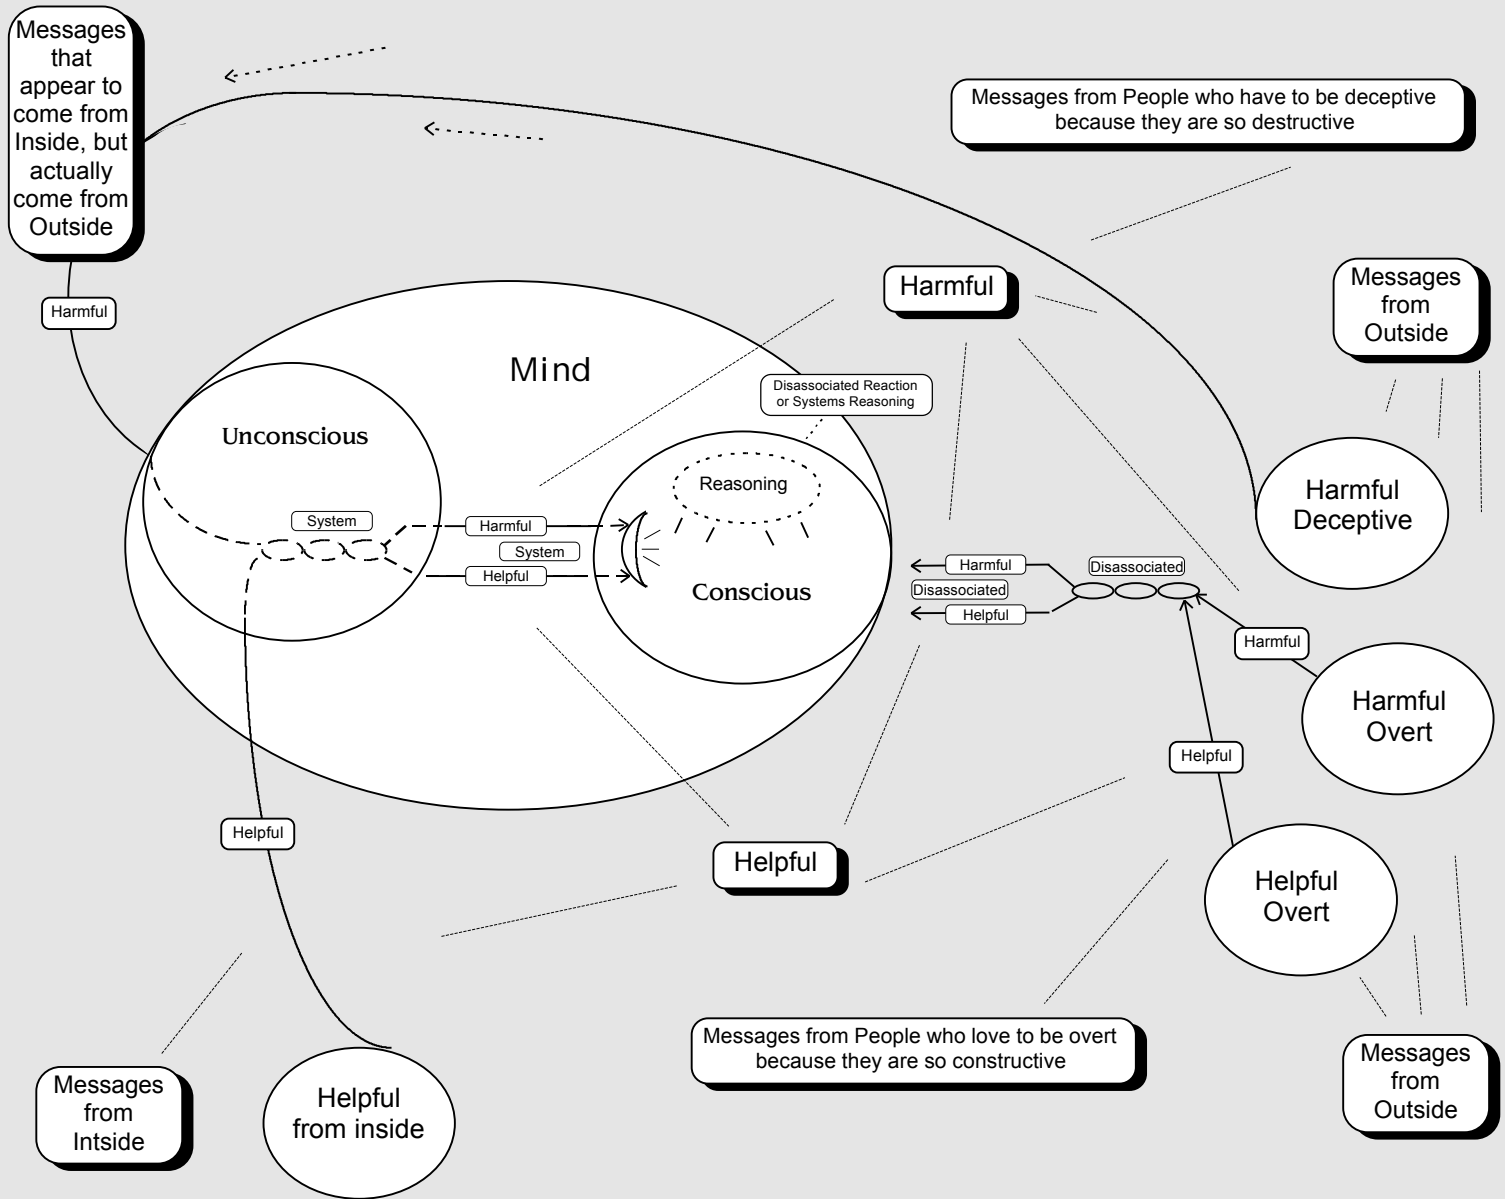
Messages that appear to come from Inside, but actually come from Outside

Messages from People who have to be deceptive because they are so destructive

Harmful

Messages from Outside

Harmful

Mind

Disassociated Reaction or Systems Reasoning

Unconscious

Reasoning

System

Harmful

System

Helpful

Conscious

Harmful Deceptive

Harmful

Disassociated

Disassociated

Helpful

Harmful

Harmful Overt

Helpful

Helpful

Helpful

Helpful Overt

Messages from People who love to be overt because they are so constructive

Messages from Outside

Messages from Intside

Helpful from inside